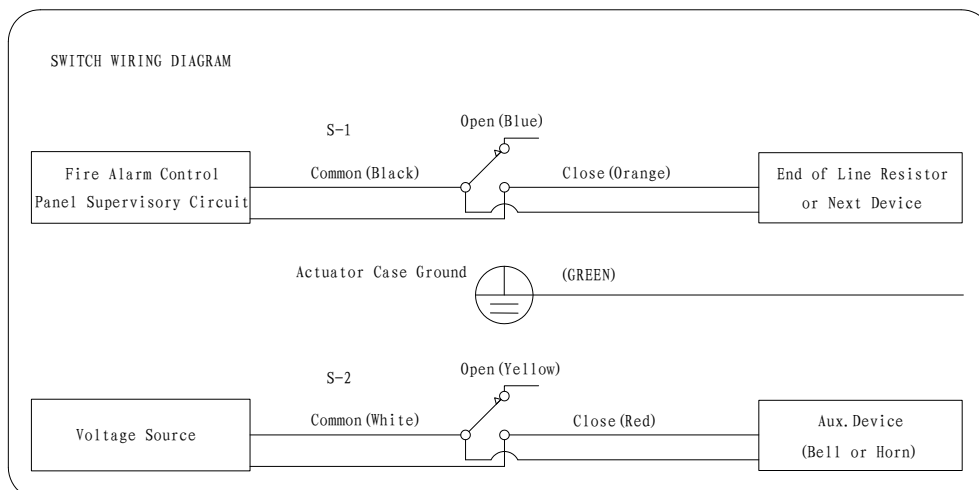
SWITCH WIRING DIAGRAM

S-1

Open(Blue)

Fire Alarm Control Panel Supervisory Circuit

Common(Black)

Close(Orange)

End of Line Resistor or Next Device

Actuator Case Ground

(GREEN)

S-2

Open(Yellow)

Voltage Source

Common(White)

Close(Red)

Aux.Device (Bell or Horn)